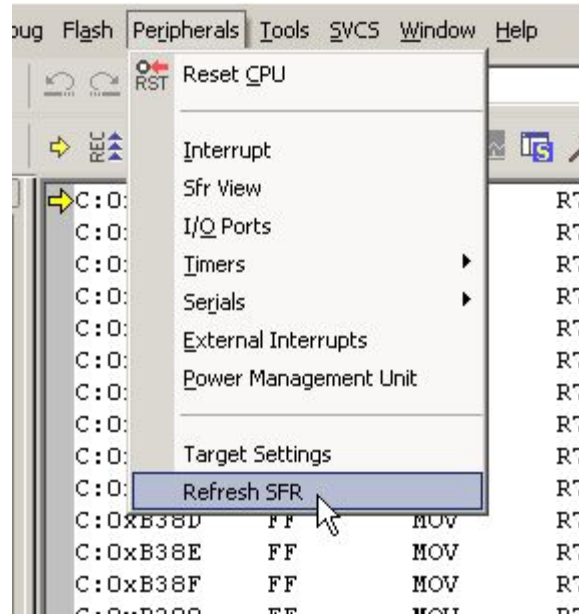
bug Flash Peripherals Tools SVCS Window Help

RST Reset CPU

REC

Interrupt
Sfr View
I/O Ports
Timers
Serials
External Interrupts
Power Management Unit

Target Settings
Refresh SFR

C:0: R7
C:0: R7
C:0: R7
C:0: R7
C:0: R7
C:0: R7
C:0: R7
C:0: R7
C:0: R7
C:0: R7
C:0: R7
C:0xB38D FF MOV R7
C:0xB38E FF MOV R7
C:0xB38F FF MOV R7
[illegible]